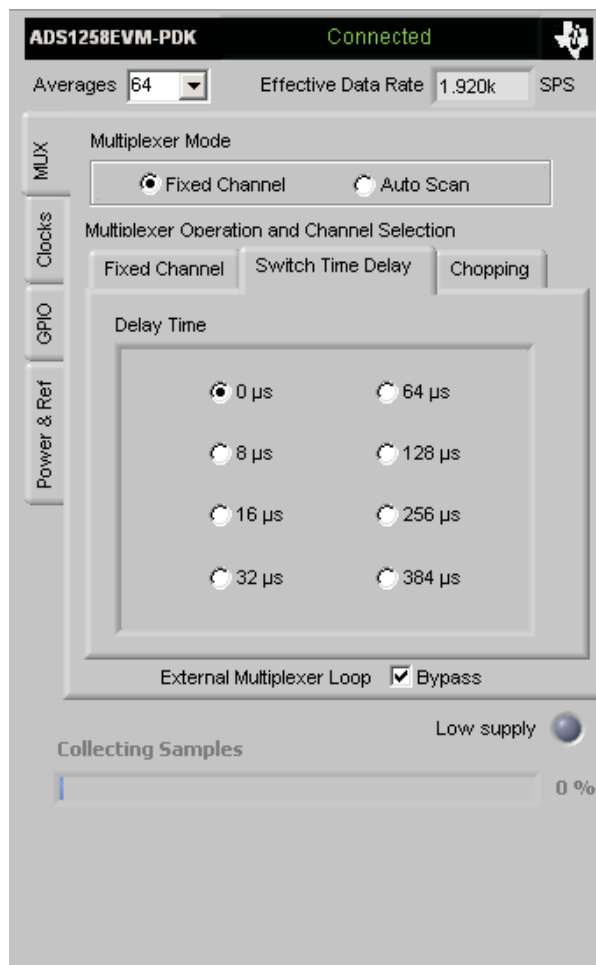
ADS1258EVM-PDK Connected

Averages 64 Effective Data Rate 1.920k SPS

MUX

Clocks

GPIO

Power & Ref

Multiplexer Mode

Fixed Channel Auto Scan

Multiplexer Operation and Channel Selection

Fixed Channel Switch Time Delay Chopping

Delay Time

0 µs 64 µs

8 µs 128 µs

16 µs 256 µs

32 µs 384 µs

External Multiplexer Loop Bypass

Low supply

Collecting Samples

0 %